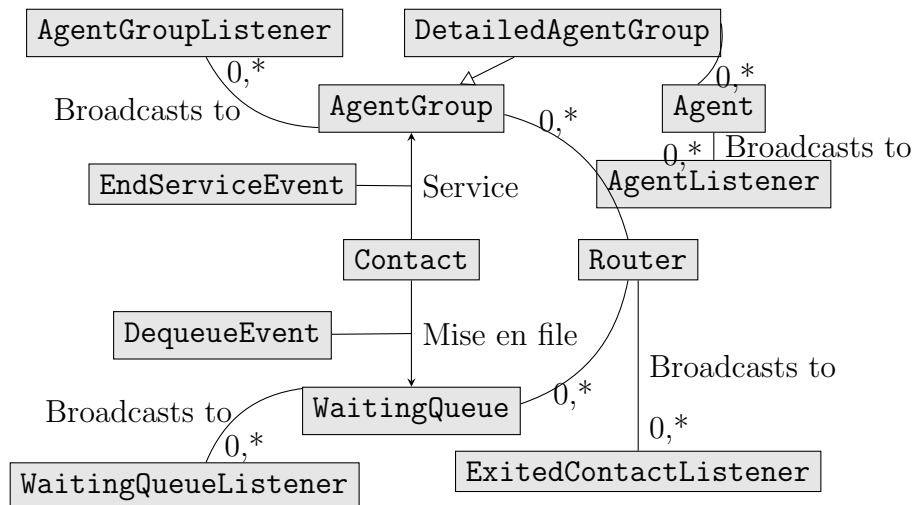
AgentGroupListener

DetailedAgentGroup

0,*

0,*

Broadcasts to

AgentGroup

0,*

Agent

0,*

Broadcasts to

EndServiceEvent

Service

AgentListener

Contact

Router

DequeueEvent

Mise en file

Broadcasts to

Broadcasts to

WaitingQueue

0,*

0,*

0,*

WaitingQueueListener

ExitedContactListener